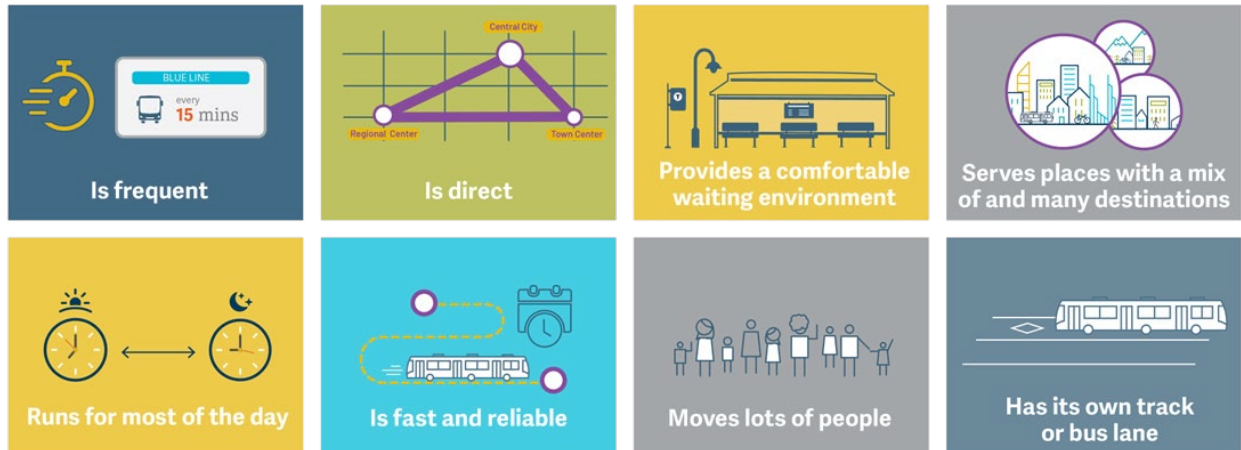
BLUE LINE

every 15 mins

Is frequent

Central City

Regional Center

Town Center

Is direct

Provides a comfortable waiting environment

Serves places with a mix of and many destinations

Runs for most of the day

Is fast and reliable

Moves lots of people

Has its own track or bus lane